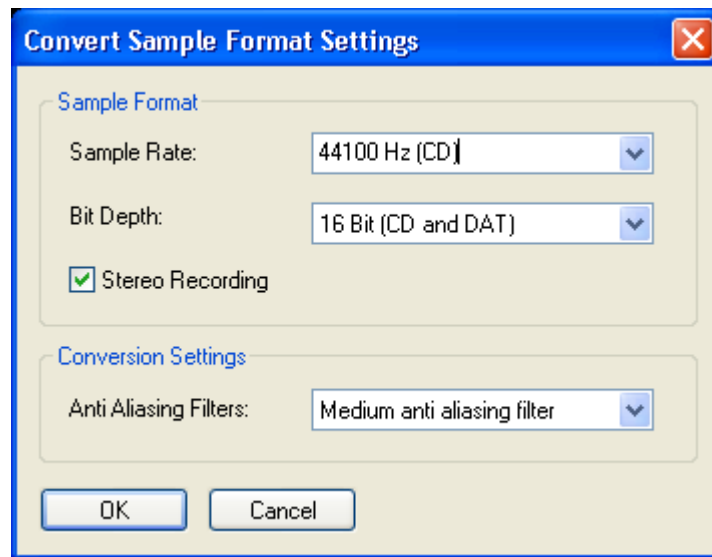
Convert Sample Format Settings

Sample Format

Sample Rate: 44100 Hz (CD)

Bit Depth: 16 Bit (CD and DAT)

Stereo Recording

Conversion Settings

Anti Aliasing Filters: Medium anti aliasing filter

OK Cancel